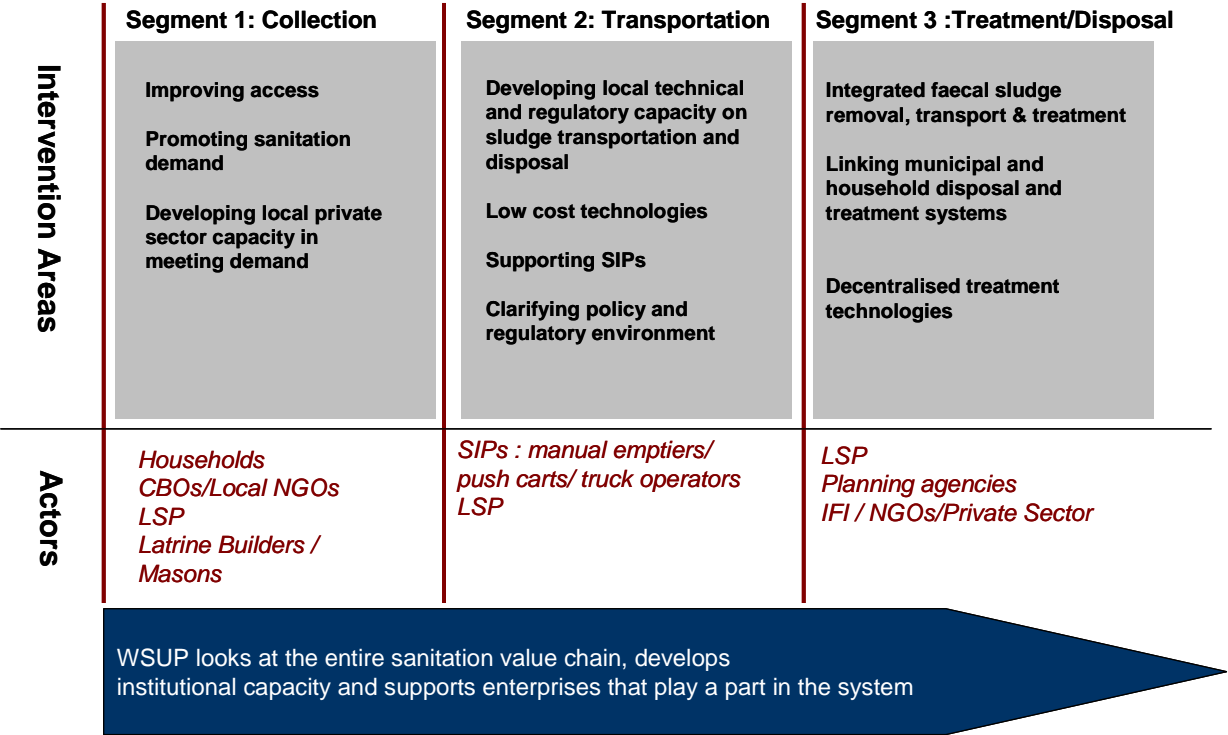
Intervention Areas

Segment 1: Collection

Improving access

Promoting sanitation demand

Developing local private sector capacity in meeting demand

Segment 2: Transportation

Developing local technical and regulatory capacity on sludge transportation and disposal

Low cost technologies

Supporting SIPs

Clarifying policy and regulatory environment

Segment 3 :Treatment/Disposal

Integrated faecal sludge removal, transport & treatment

Linking municipal and household disposal and treatment systems

Decentralised treatment technologies

Actors

Households
CBOs/Local NGOs
LSP
Latrine Builders / Masons

SIPs : manual emptiers/ push carts/ truck operators
LSP

LSP
Planning agencies
IFI / NGOs/Private Sector

WSUP looks at the entire sanitation value chain, develops institutional capacity and supports enterprises that play a part in the system